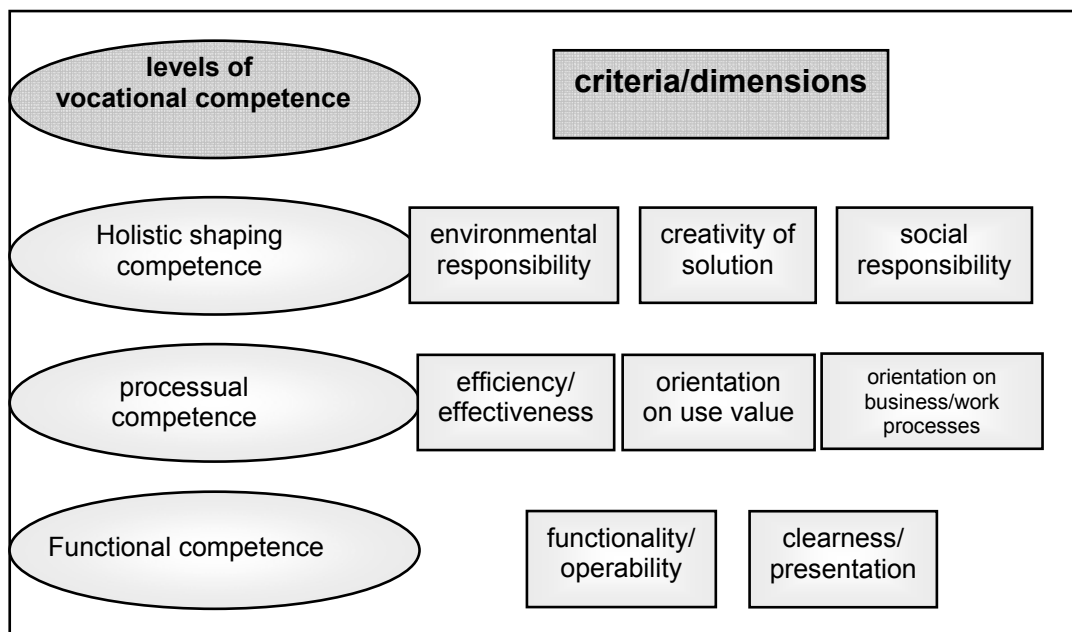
levels of vocational competence

criteria/dimensions

Holistic shaping competence

environmental responsibility

creativity of solution

social responsibility

processual competence

efficiency/ effectiveness

orientation on use value

orientation on business/work processes

Functional competence

functionality/ operability

clearness/ presentation